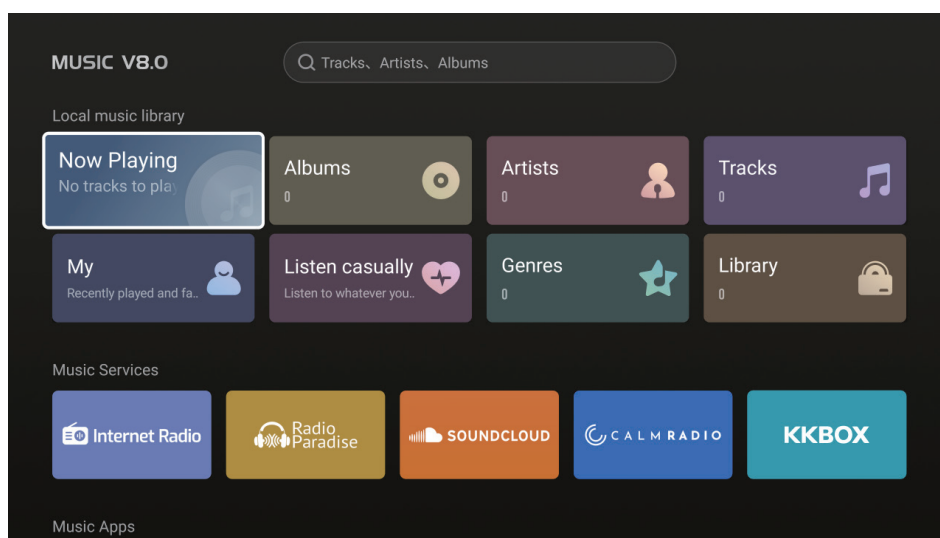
MUSIC V8.0

Tracks、Artists、Albums

Local music library

Now Playing
No tracks to pla

Albums
0

Artists
0

Tracks
0

My
Recently played and fa..

Listen casually
Listen to whatever you..

Genres
0

Library
0

Music Services

Internet Radio

Radio Paradise

SOUNDCLOUD

CALMRADIO

KKBOX

Music Apps